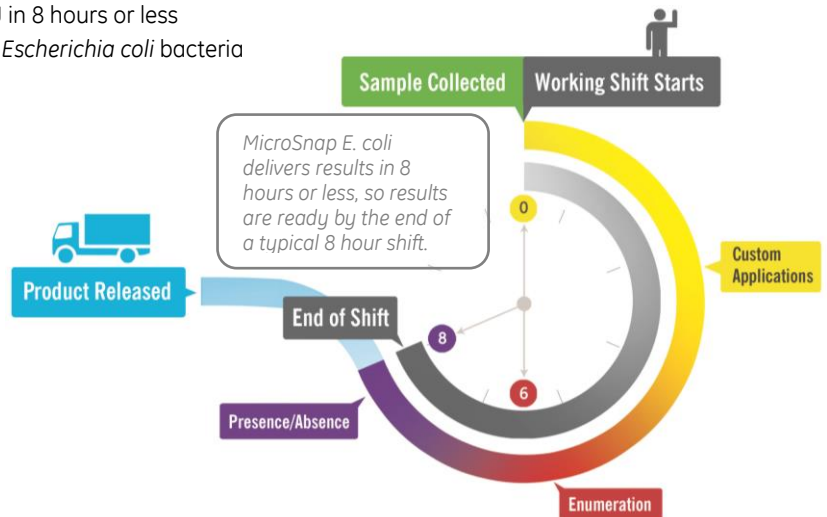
in 8 hours or less
Escherichia coli bacteria

Sample Collected
Working Shift Starts

MicroSnap E. coli delivers results in 8 hours or less, so results are ready by the end of a typical 8 hour shift.

0
Custom Applications
Product Released
End of Shift
8
6
Presence/Absence
Enumeration